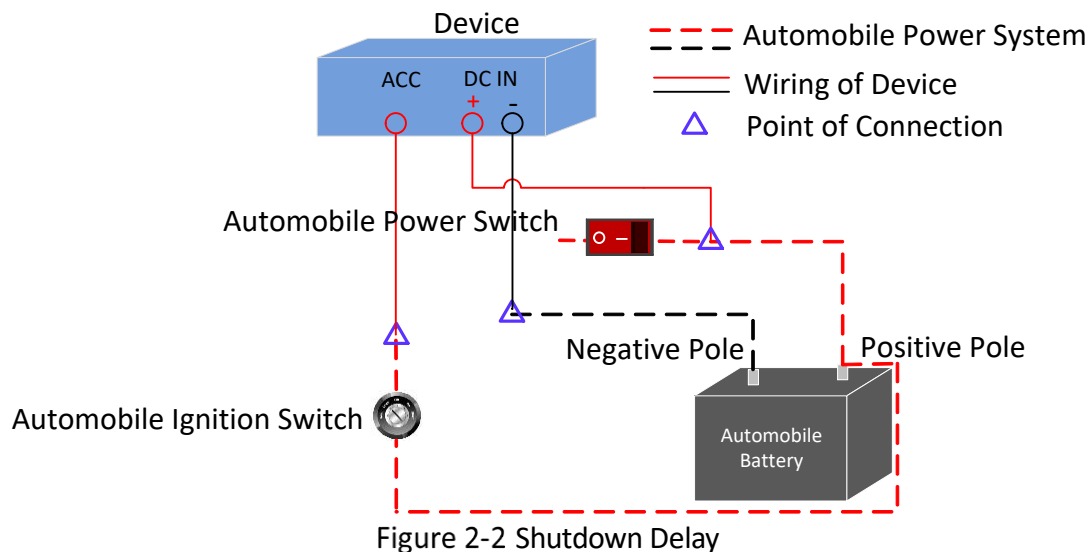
Device

Automobile Power System

Wiring of Device

Point of Connection

ACC

DC IN

+

-

Automobile Power Switch

Negative Pole

Positive Pole

Automobile Ignition Switch

Automobile Battery

Figure 2-2 Shutdown Delay